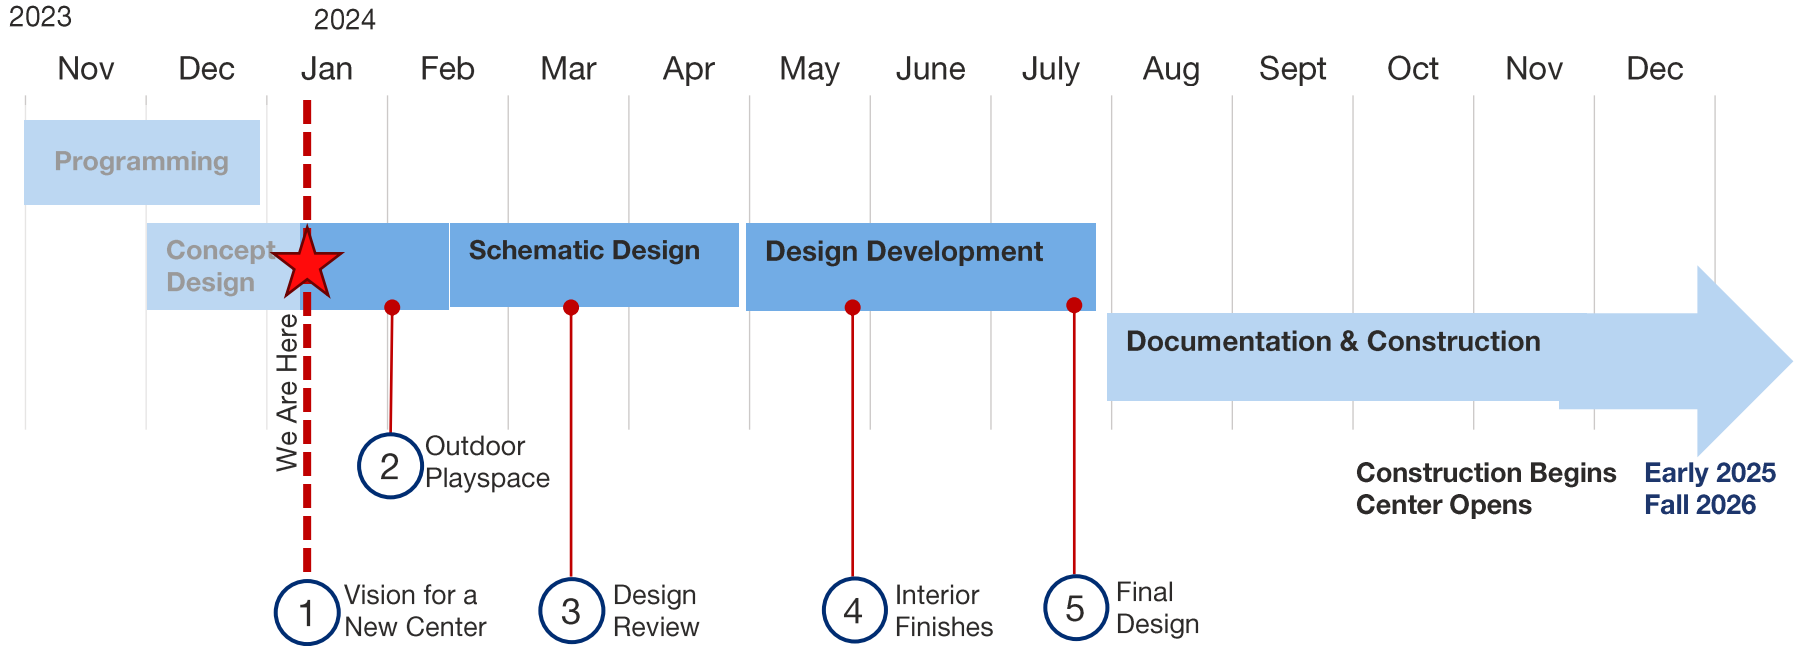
2023

2024

Nov Dec Jan Feb Mar Apr May June July Aug Sept Oct Nov Dec

Programming

Concept Design

Schematic Design

Design Development

Documentation & Construction

We Are Here

2 Outdoor Playspace

Construction Begins Early 2025
Center Opens Fall 2026

1 Vision for a New Center

3 Design Review

4 Interior Finishes

5 Final Design